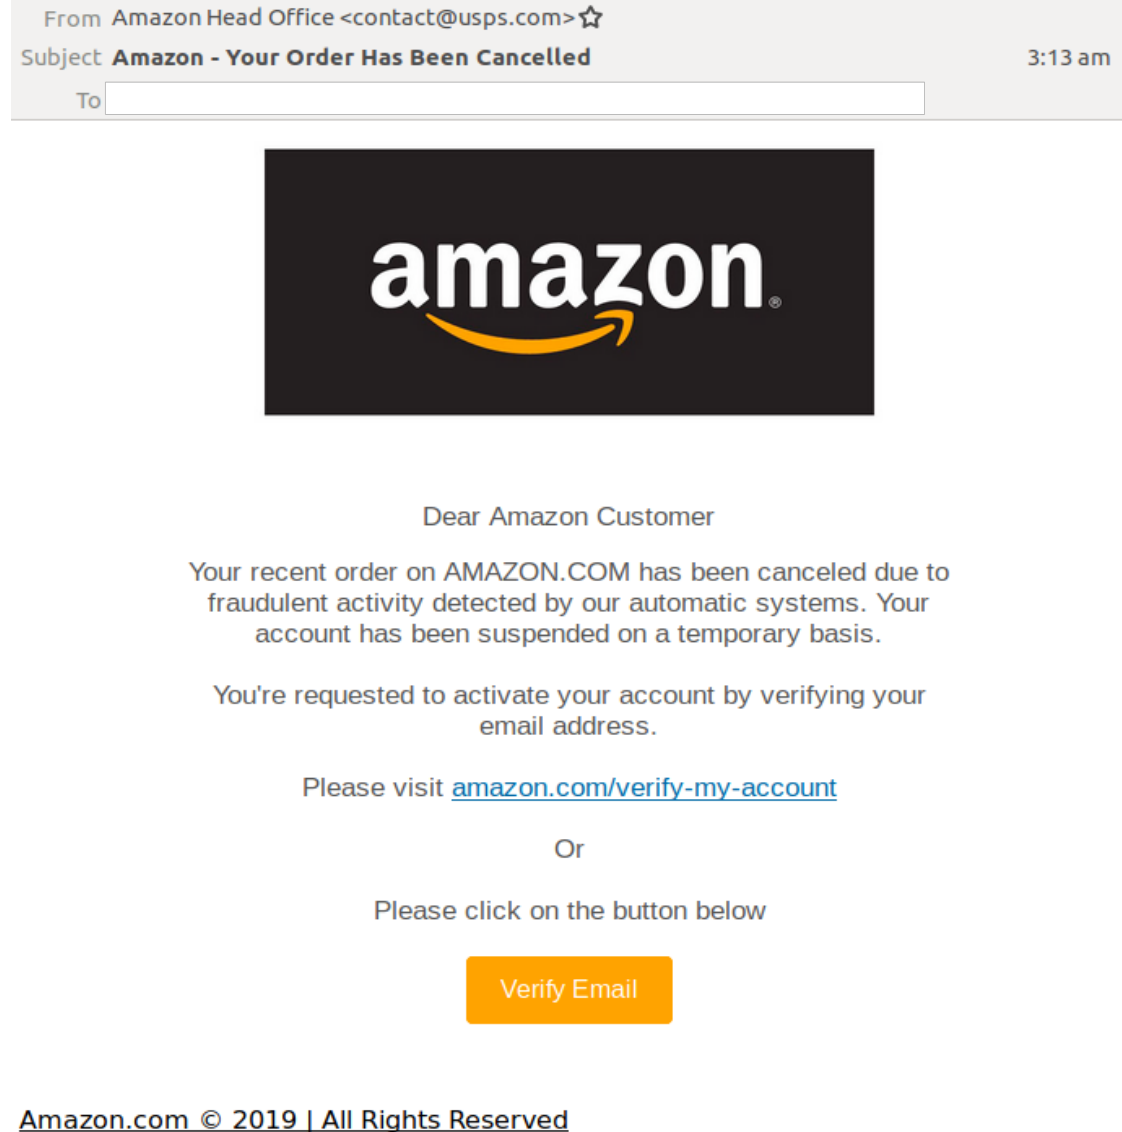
From Amazon Head Office <contact@usps.com>

Subject **Amazon - Your Order Has Been Cancelled** 3:13 am

To

amazon

Dear Amazon Customer

Your recent order on AMAZON.COM has been canceled due to fraudulent activity detected by our automatic systems. Your account has been suspended on a temporary basis.

You're requested to activate your account by verifying your email address.

Please visit amazon.com/verify-my-account

Or

Please click on the button below

Verify Email

Amazon.com © 2019 | All Rights Reserved